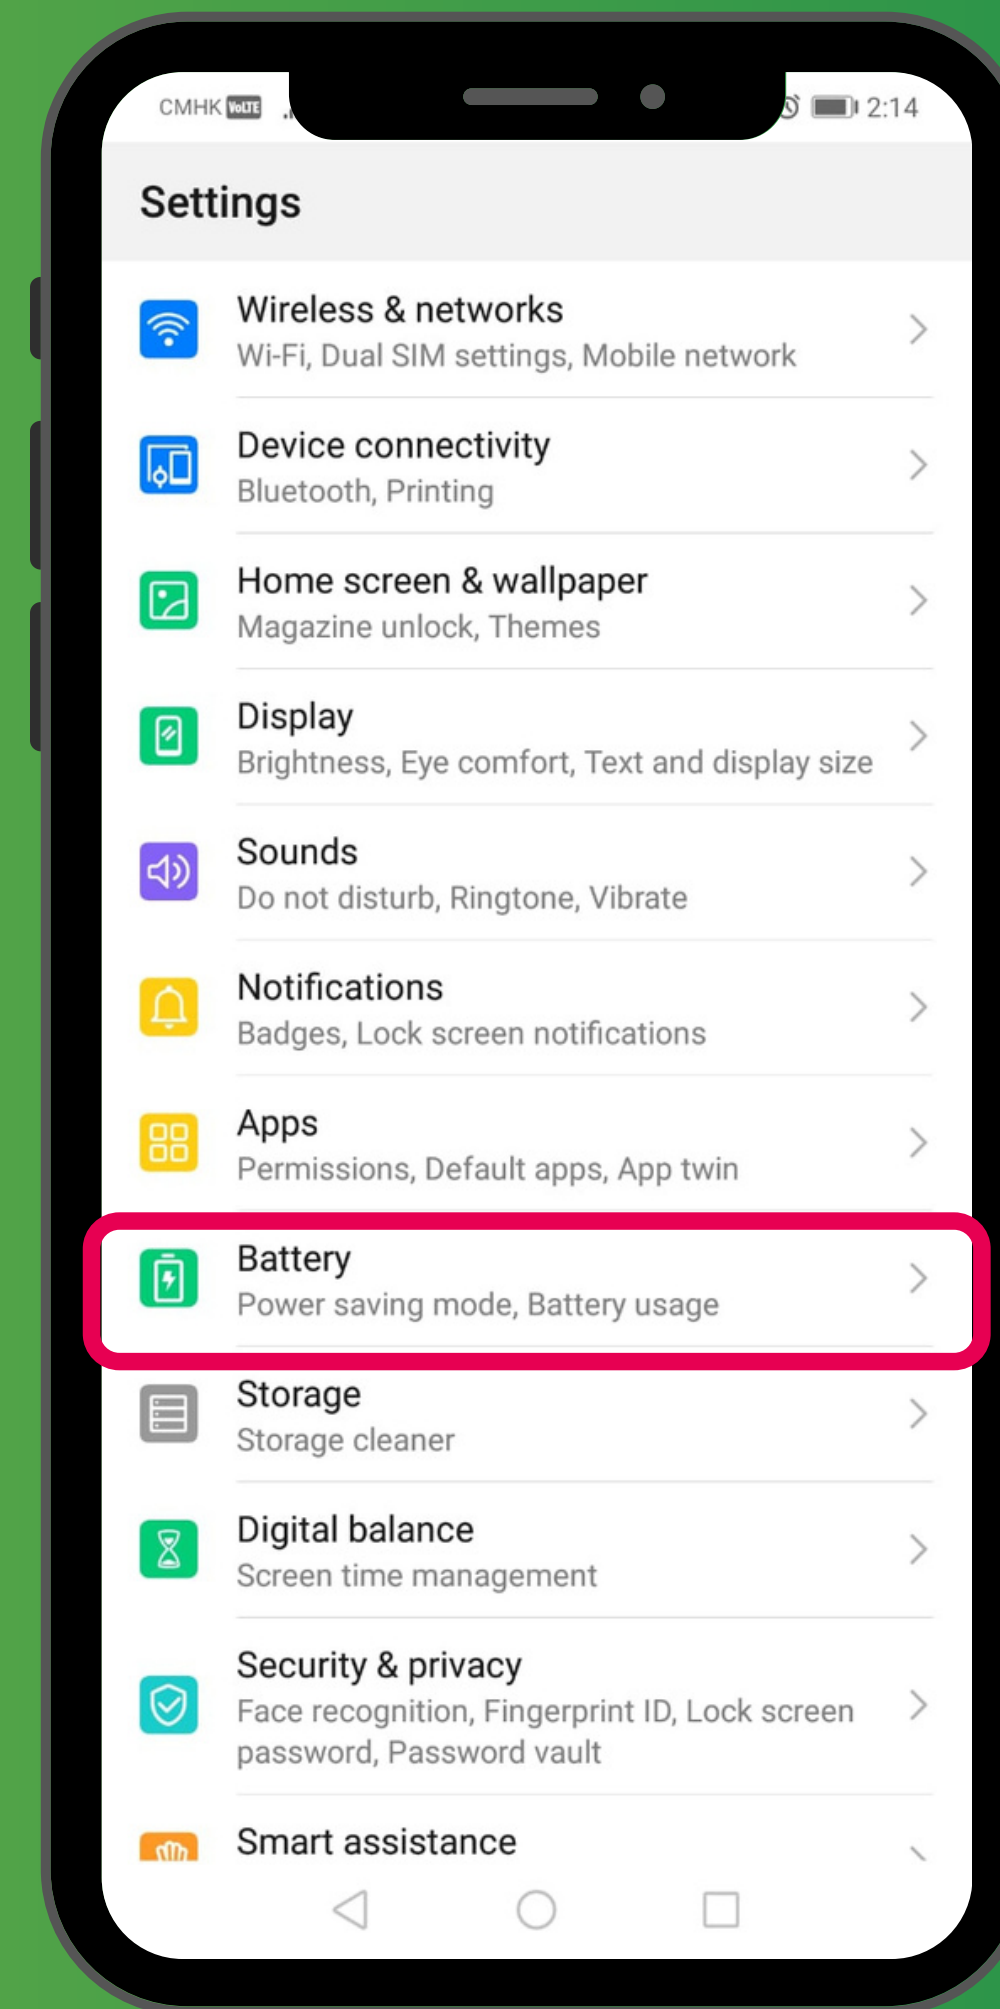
CMHK VoLTE

2:14

Settings

Wireless & networks
Wi-Fi, Dual SIM settings, Mobile network

Device connectivity
Bluetooth, Printing

Home screen & wallpaper
Magazine unlock, Themes

Display
Brightness, Eye comfort, Text and display size

Sounds
Do not disturb, Ringtone, Vibrate

Notifications
Badges, Lock screen notifications

Apps
Permissions, Default apps, App twin

Battery
Power saving mode, Battery usage

Storage
Storage cleaner

Digital balance
Screen time management

Security & privacy
Face recognition, Fingerprint ID, Lock screen password, Password vault

Smart assistance